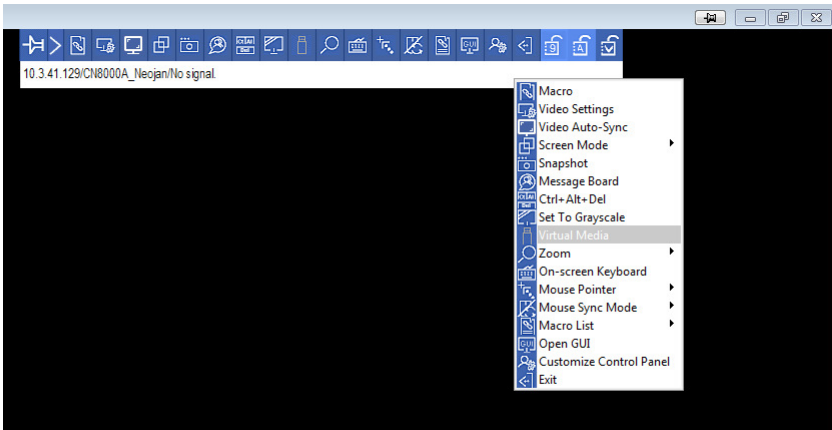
10.3.41.129/CN8000A_Neojan/No signal.

Macro
Video Settings
Video Auto-Sync
Screen Mode
Snapshot
Message Board
Ctrl+Alt+Del
Set To Grayscale
Virtual Media
Zoom
On-screen Keyboard
Mouse Pointer
Mouse Sync Mode
Macro List
Open GUI
Customize Control Panel
Exit